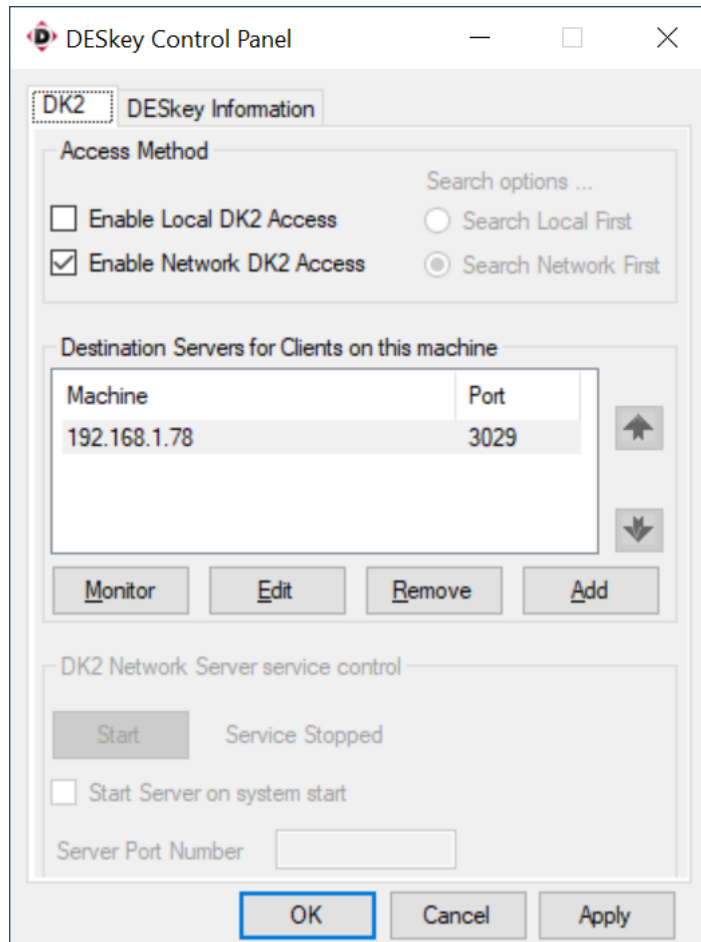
DESkey Control Panel

DK2
DESkey Information

Access Method
Enable Local DK2 Access
Enable Network DK2 Access
Search options ...
Search Local First
Search Network First

Destination Servers for Clients on this machine

| Machine | Port |
|---|---|
| 192.168.1.78 | 3029 |

Monitor
Edit
Remove
Add

DK2 Network Server service control
Start
Service Stopped
Start Server on system start
Server Port Number

OK
Cancel
Apply